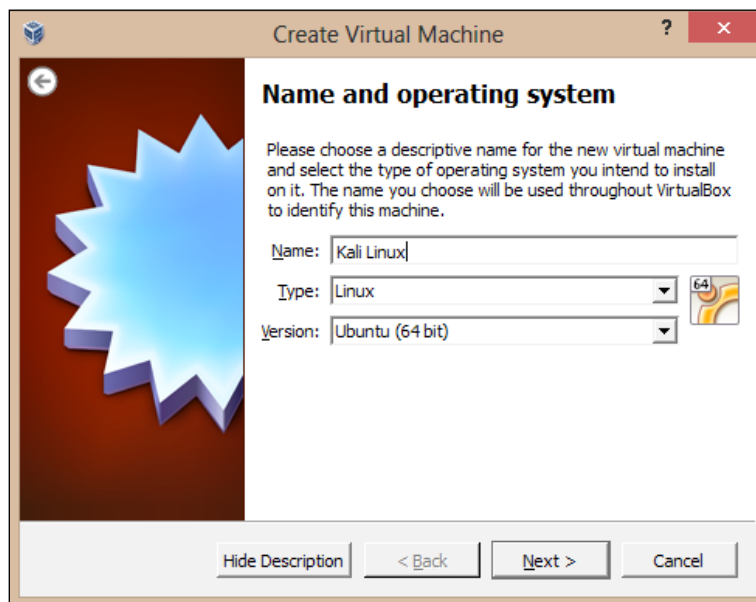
Create Virtual Machine

?

Name and operating system

Please choose a descriptive name for the new virtual machine and select the type of operating system you intend to install on it. The name you choose will be used throughout VirtualBox to identify this machine.

Name: Kali Linux

Type: Linux

Version: Ubuntu (64 bit)

64

Hide Description

< Back

Next >

Cancel